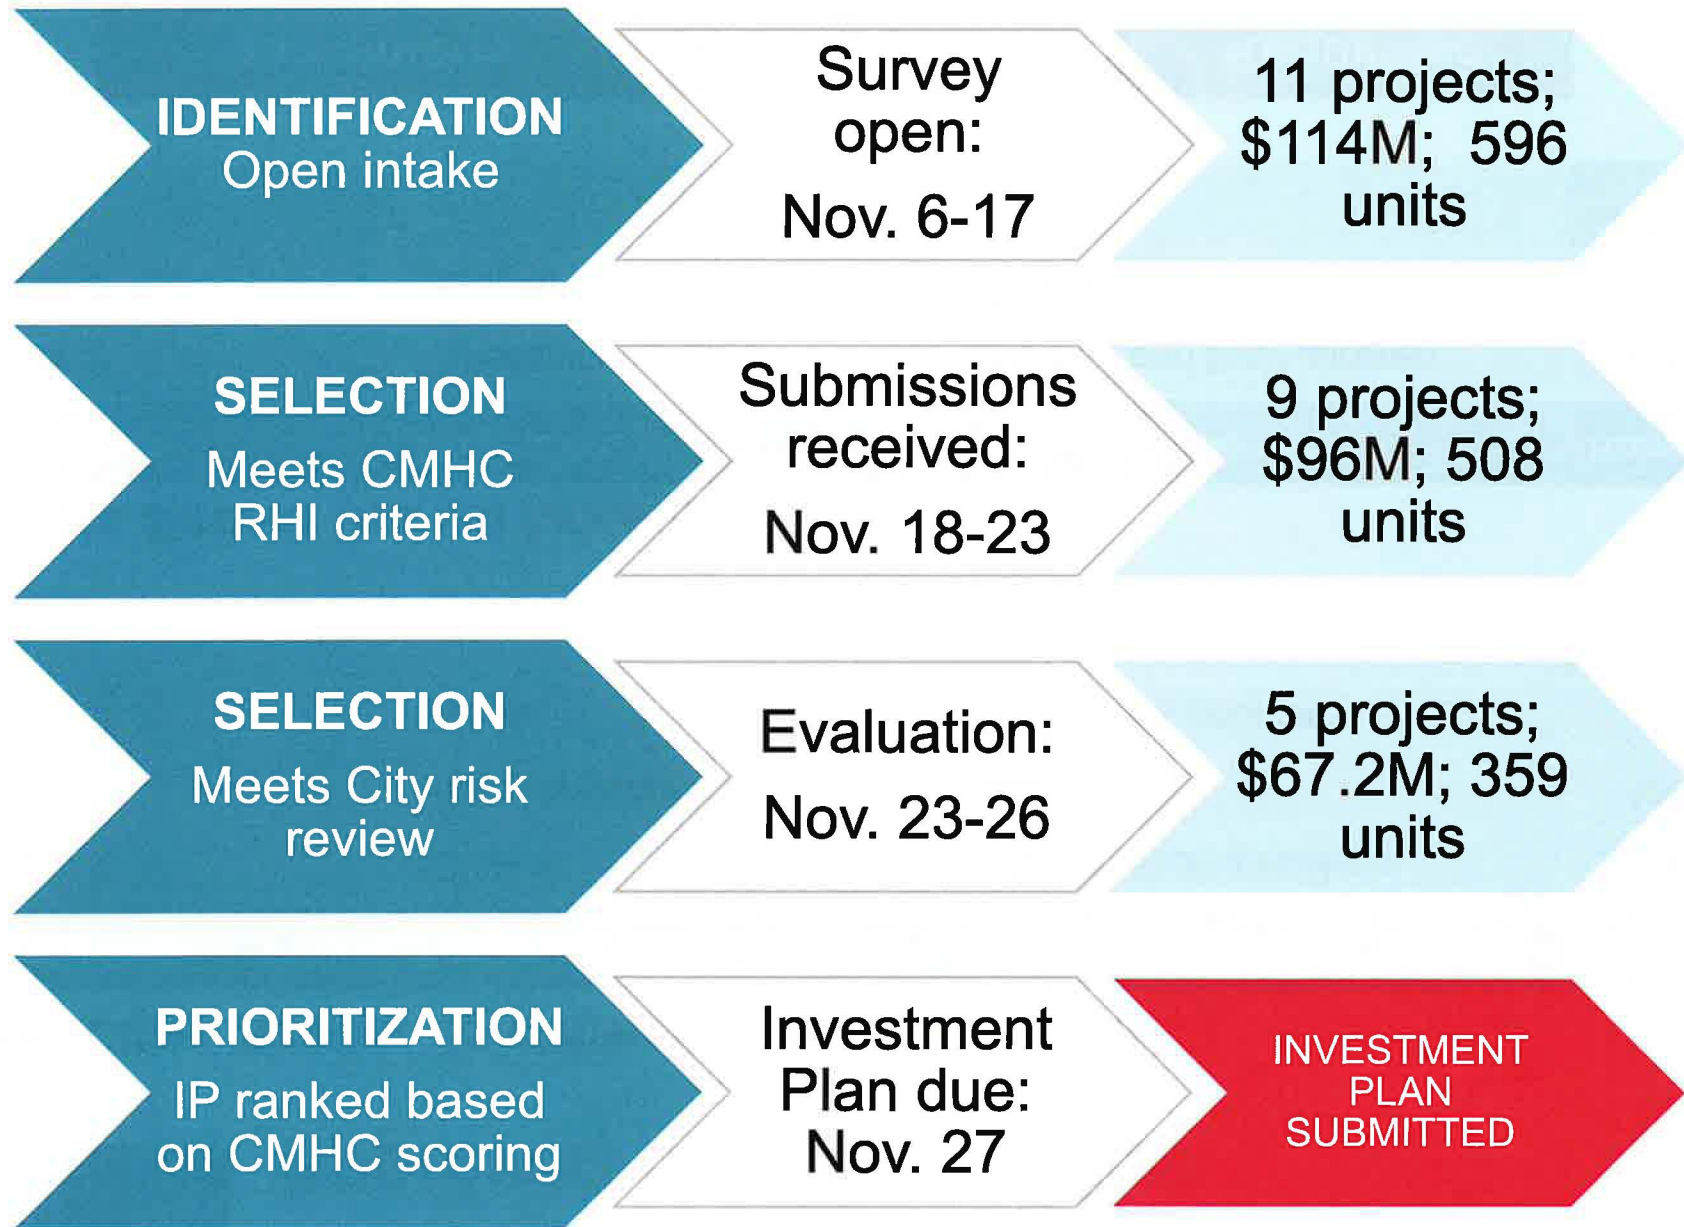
IDENTIFICATION
Open intake

Survey open:
Nov. 6-17

11 projects; \$114M; 596 units

SELECTION
Meets CMHC RHI criteria

Submissions received:
Nov. 18-23

9 projects; \$96M; 508 units

SELECTION
Meets City risk review

Evaluation:
Nov. 23-26

5 projects; \$67.2M; 359 units

PRIORITIZATION
IP ranked based on CMHC scoring

Investment Plan due:
Nov. 27

INVESTMENT PLAN SUBMITTED